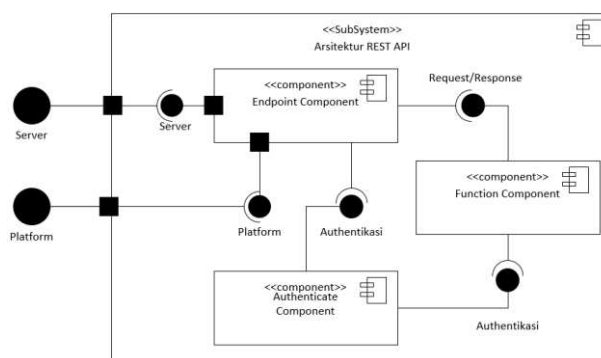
<<SubSystem>>
Arsitektur REST API

Server

Server

<<component>>
Endpoint Component

Request/Response

<<component>>
Function Component

Platform

Platform

Authentikasi

<<component>>
Authenticate
Component

Authentikasi